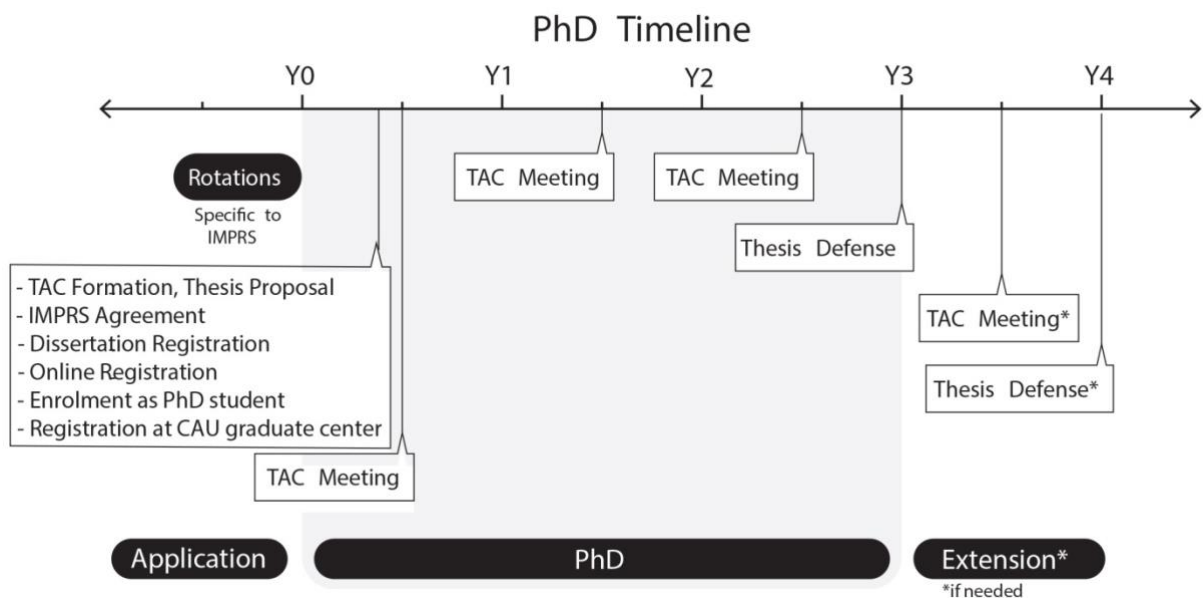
PhD Timeline

Y0 Y1 Y2 Y3 Y4

Rotations

Specific to IMPRS

TAC Meeting

TAC Meeting

Thesis Defense

- TAC Formation, Thesis Proposal
- IMPRS Agreement
- Dissertation Registration
- Online Registration
- Enrolment as PhD student
- Registration at CAU graduate center

TAC Meeting*

Thesis Defense*

TAC Meeting

Application

PhD

Extension*

*if needed